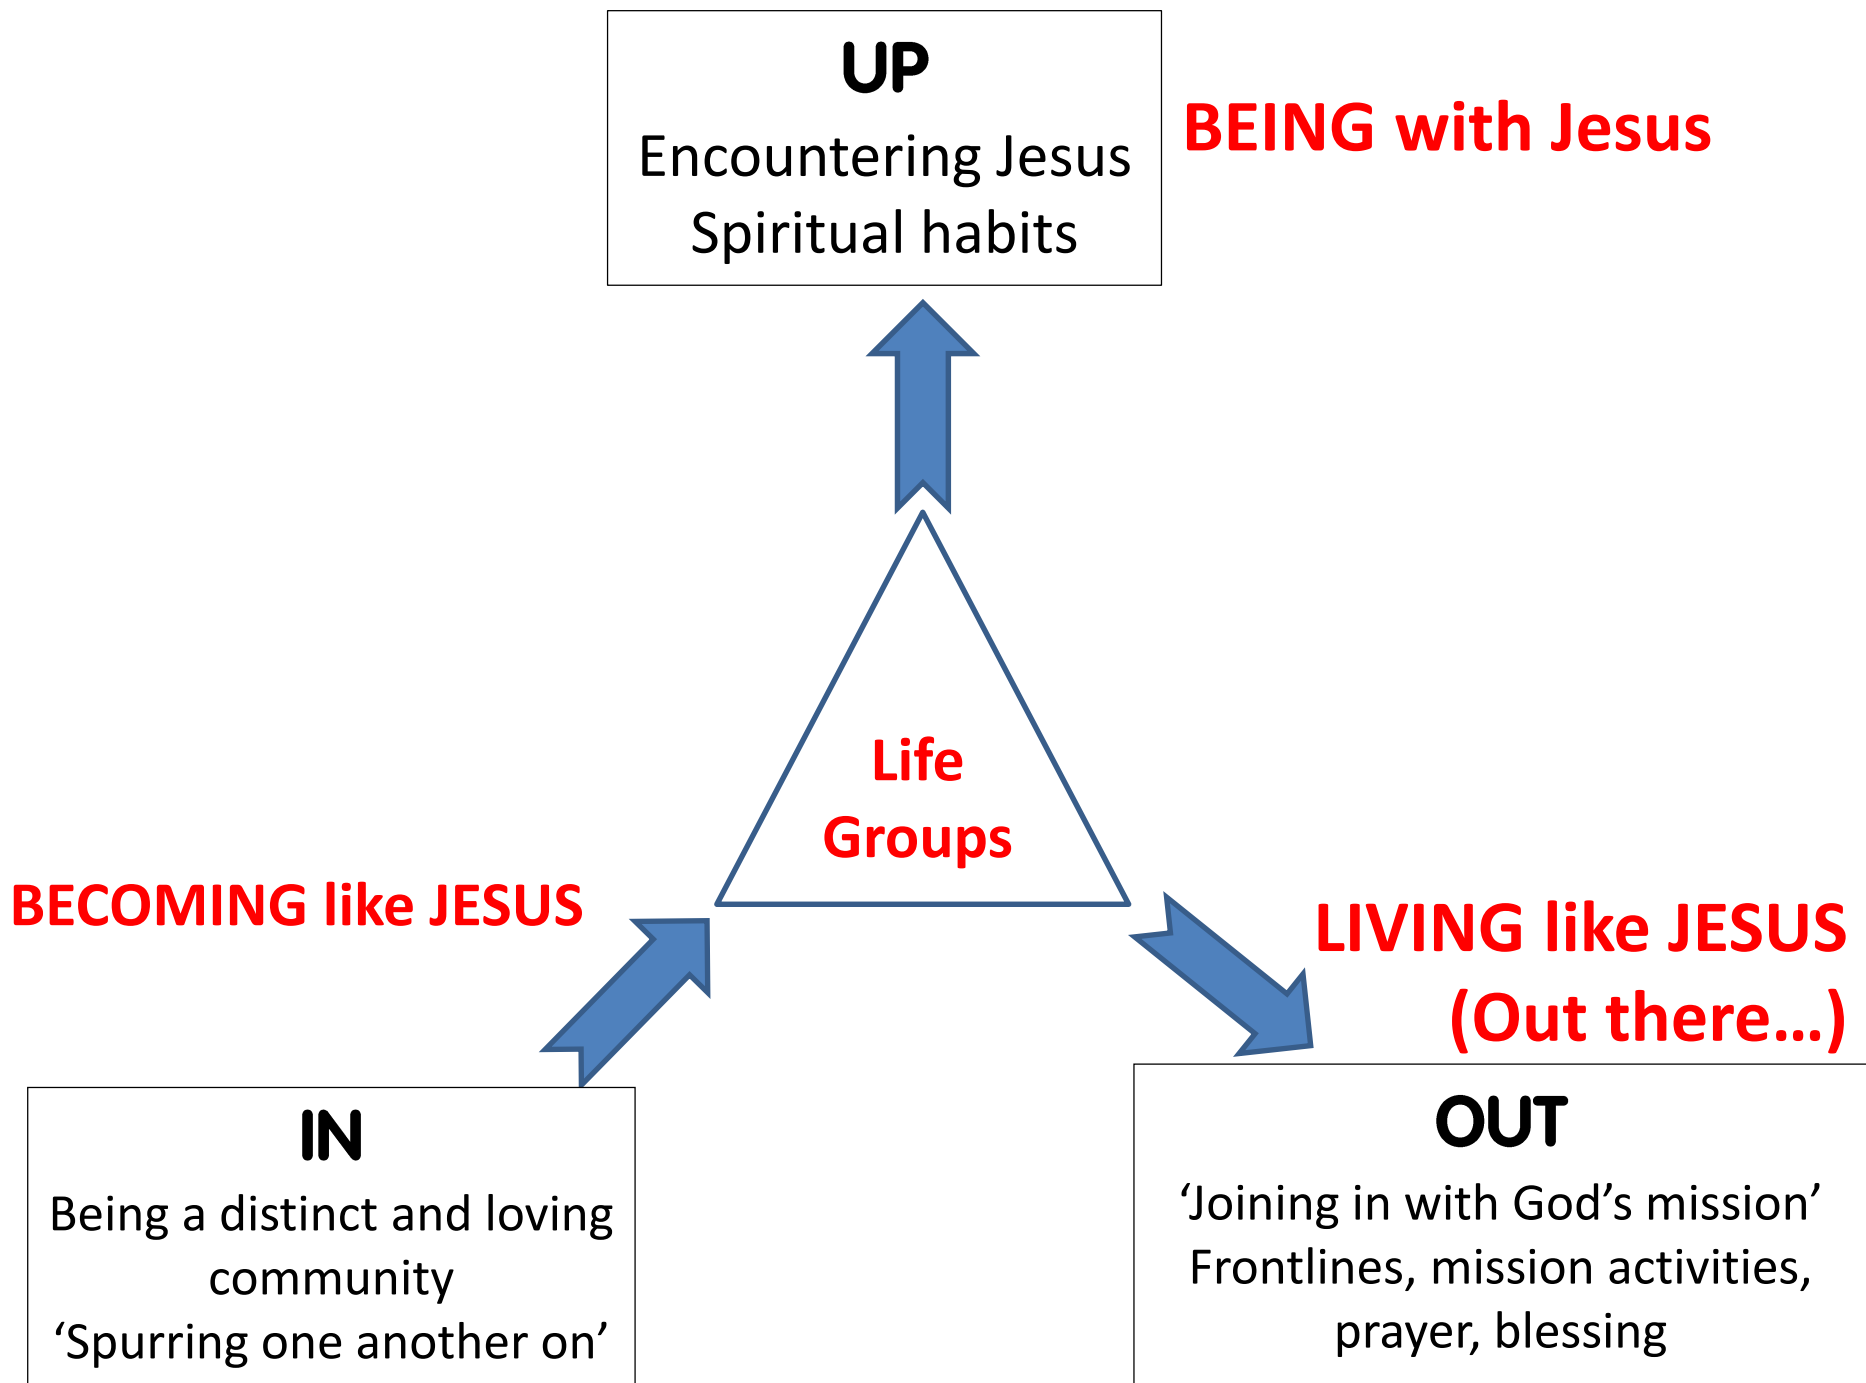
UP
Encountering Jesus
Spiritual habits

BEING with Jesus

Life
Groups

BECOMING like JESUS

LIVING like JESUS
(Out there…)

IN
Being a distinct and loving community
‘Spurring one another on’

OUT
‘Joining in with God’s mission’
Frontlines, mission activities, prayer, blessing